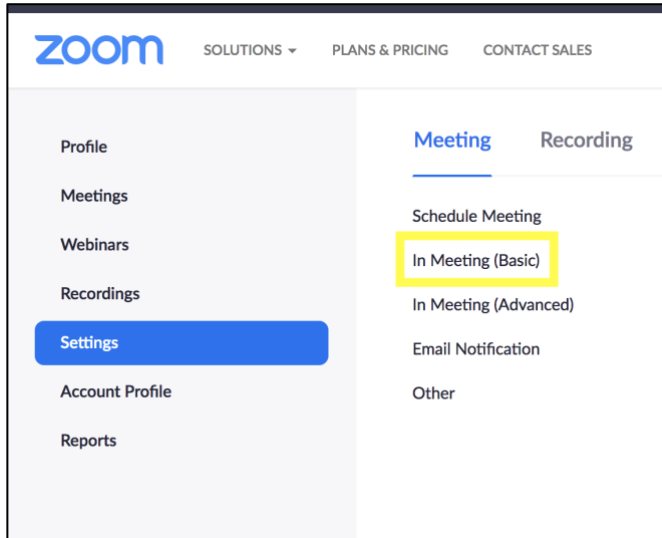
zoom SOLUTIONS ▾ PLANS & PRICING CONTACT SALES

Profile
Meetings
Webinars
Recordings
Settings
Account Profile
Reports

Meeting Recording

Schedule Meeting
In Meeting (Basic)
In Meeting (Advanced)
Email Notification
Other